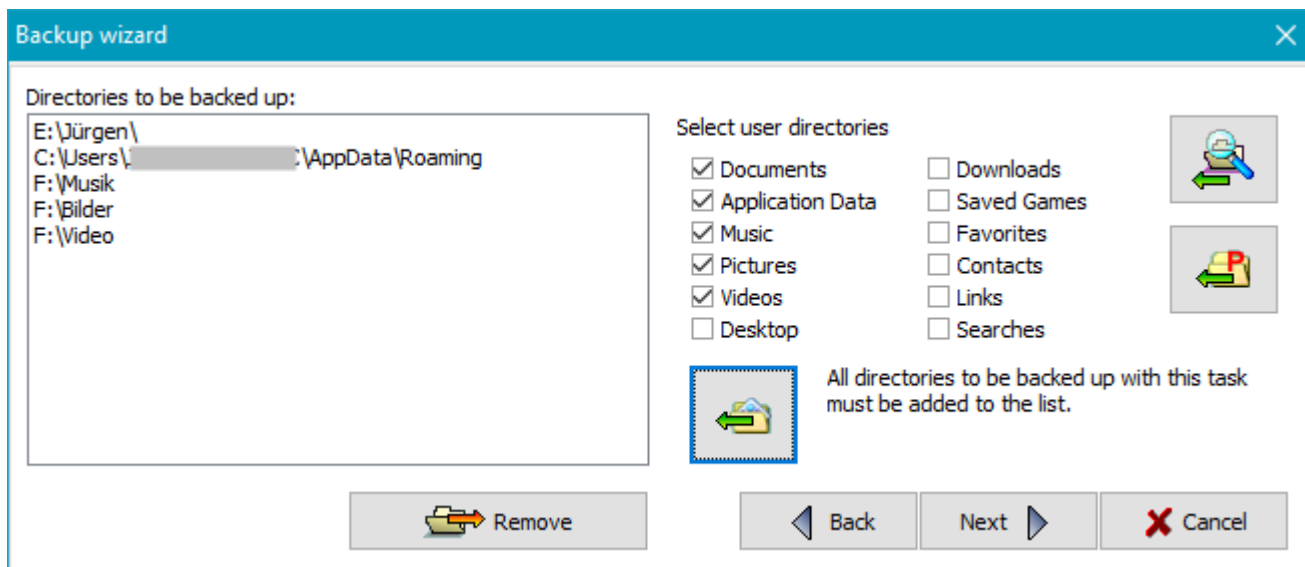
Backup wizard

Directories to be backed up:

E:\Jürgen\
C:\Users\J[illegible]C\AppData\Roaming
F:\Musik
F:\Bilder
F:\Video

Select user directories

Documents
Application Data
Music
Pictures
Videos
Desktop

Downloads
Saved Games
Favorites
Contacts
Links
Searches

All directories to be backed up with this task must be added to the list.

Remove

Back

Next

Cancel